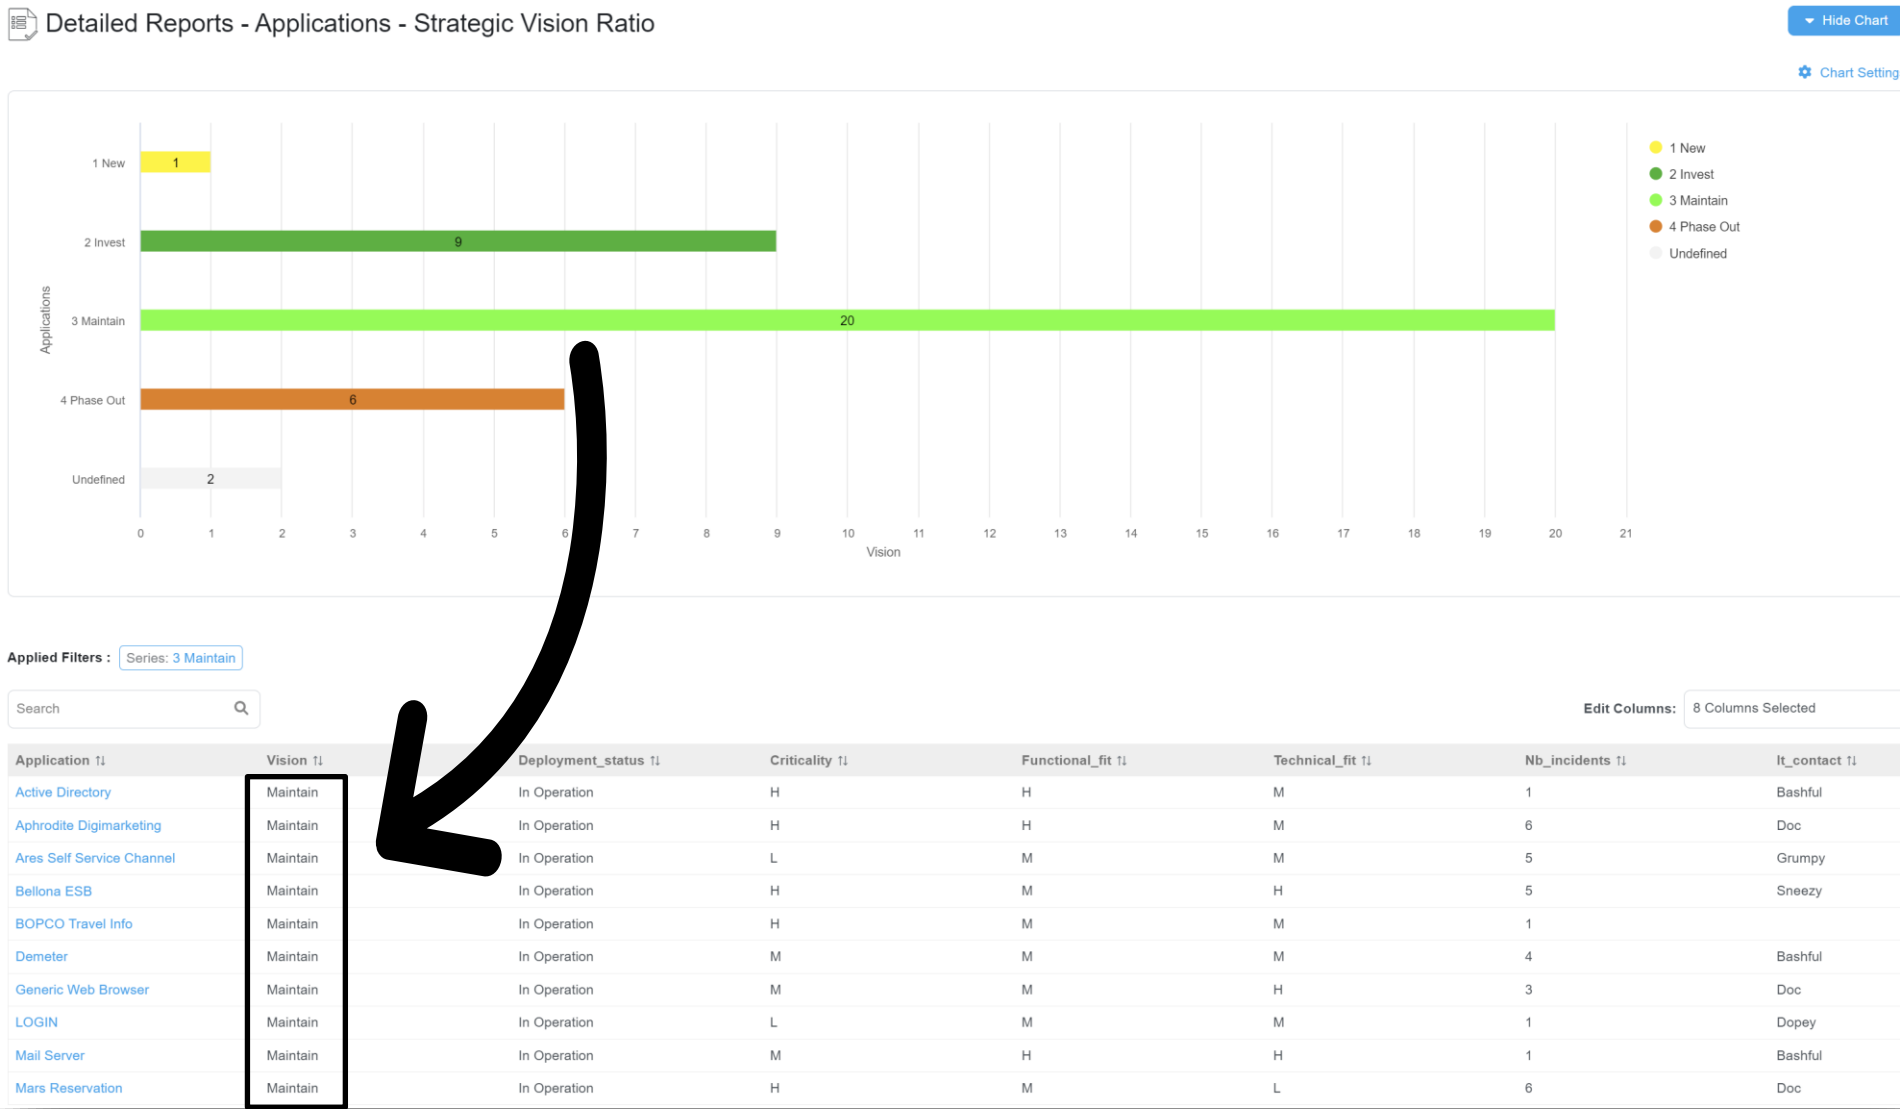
Detailed Reports - Applications - Strategic Vision Ratio

Hide Chart

Chart Setting

1 New
2 Invest
3 Maintain
4 Phase Out
Undefined

Applications

1
9
20
6
2

0 1 2 3 4 5 6 7 8 9 10 11 12 13 14 15 16 17 18 19 20 21

Vision

1 New
2 Invest
3 Maintain
4 Phase Out
Undefined

Applied Filters : Series: 3 Maintain

Search

Edit Columns: 8 Columns Selected

| Application ⇅ | Vision ⇅ | Deployment_status ⇅ | Criticality ⇅ | Functional_fit ⇅ | Technical_fit ⇅ | Nb_incidents ⇅ | It_contact ⇅ |
|---|---|---|---|---|---|---|---|
| Active Directory | Maintain | In Operation | H | H | M | 1 | Bashful |
| Aphrodite Digimarketing | Maintain | In Operation | H | H | M | 6 | Doc |
| Ares Self Service Channel | Maintain | In Operation | L | M | M | 5 | Grumpy |
| Bellona ESB | Maintain | In Operation | H | M | H | 5 | Sneezy |
| BOPCO Travel Info | Maintain | In Operation | H | M | M | 1 | |
| Demeter | Maintain | In Operation | M | M | M | 4 | Bashful |
| Generic Web Browser | Maintain | In Operation | M | M | H | 3 | Doc |
| LOGIN | Maintain | In Operation | L | M | M | 1 | Dopey |
| Mail Server | Maintain | In Operation | M | H | H | 1 | Bashful |
| Mars Reservation | Maintain | In Operation | H | M | L | 6 | Doc |